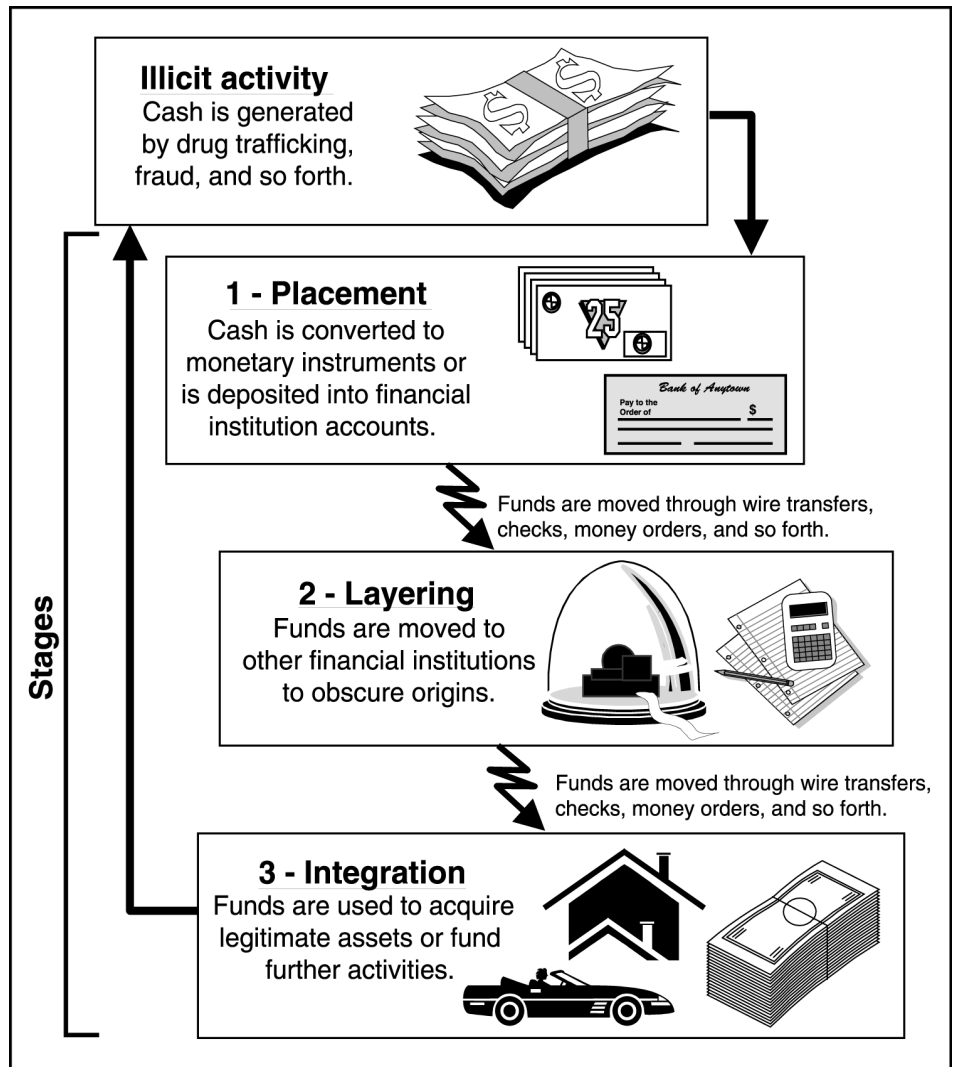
Illicit activity
Cash is generated by drug trafficking, fraud, and so forth.

1 - Placement
Cash is converted to monetary instruments or is deposited into financial institution accounts.

25

Bank of Anytown
Pay to the Order of $

Funds are moved through wire transfers, checks, money orders, and so forth.

2 - Layering
Funds are moved to other financial institutions to obscure origins.

Funds are moved through wire transfers, checks, money orders, and so forth.

3 - Integration
Funds are used to acquire legitimate assets or fund further activities.

Stages